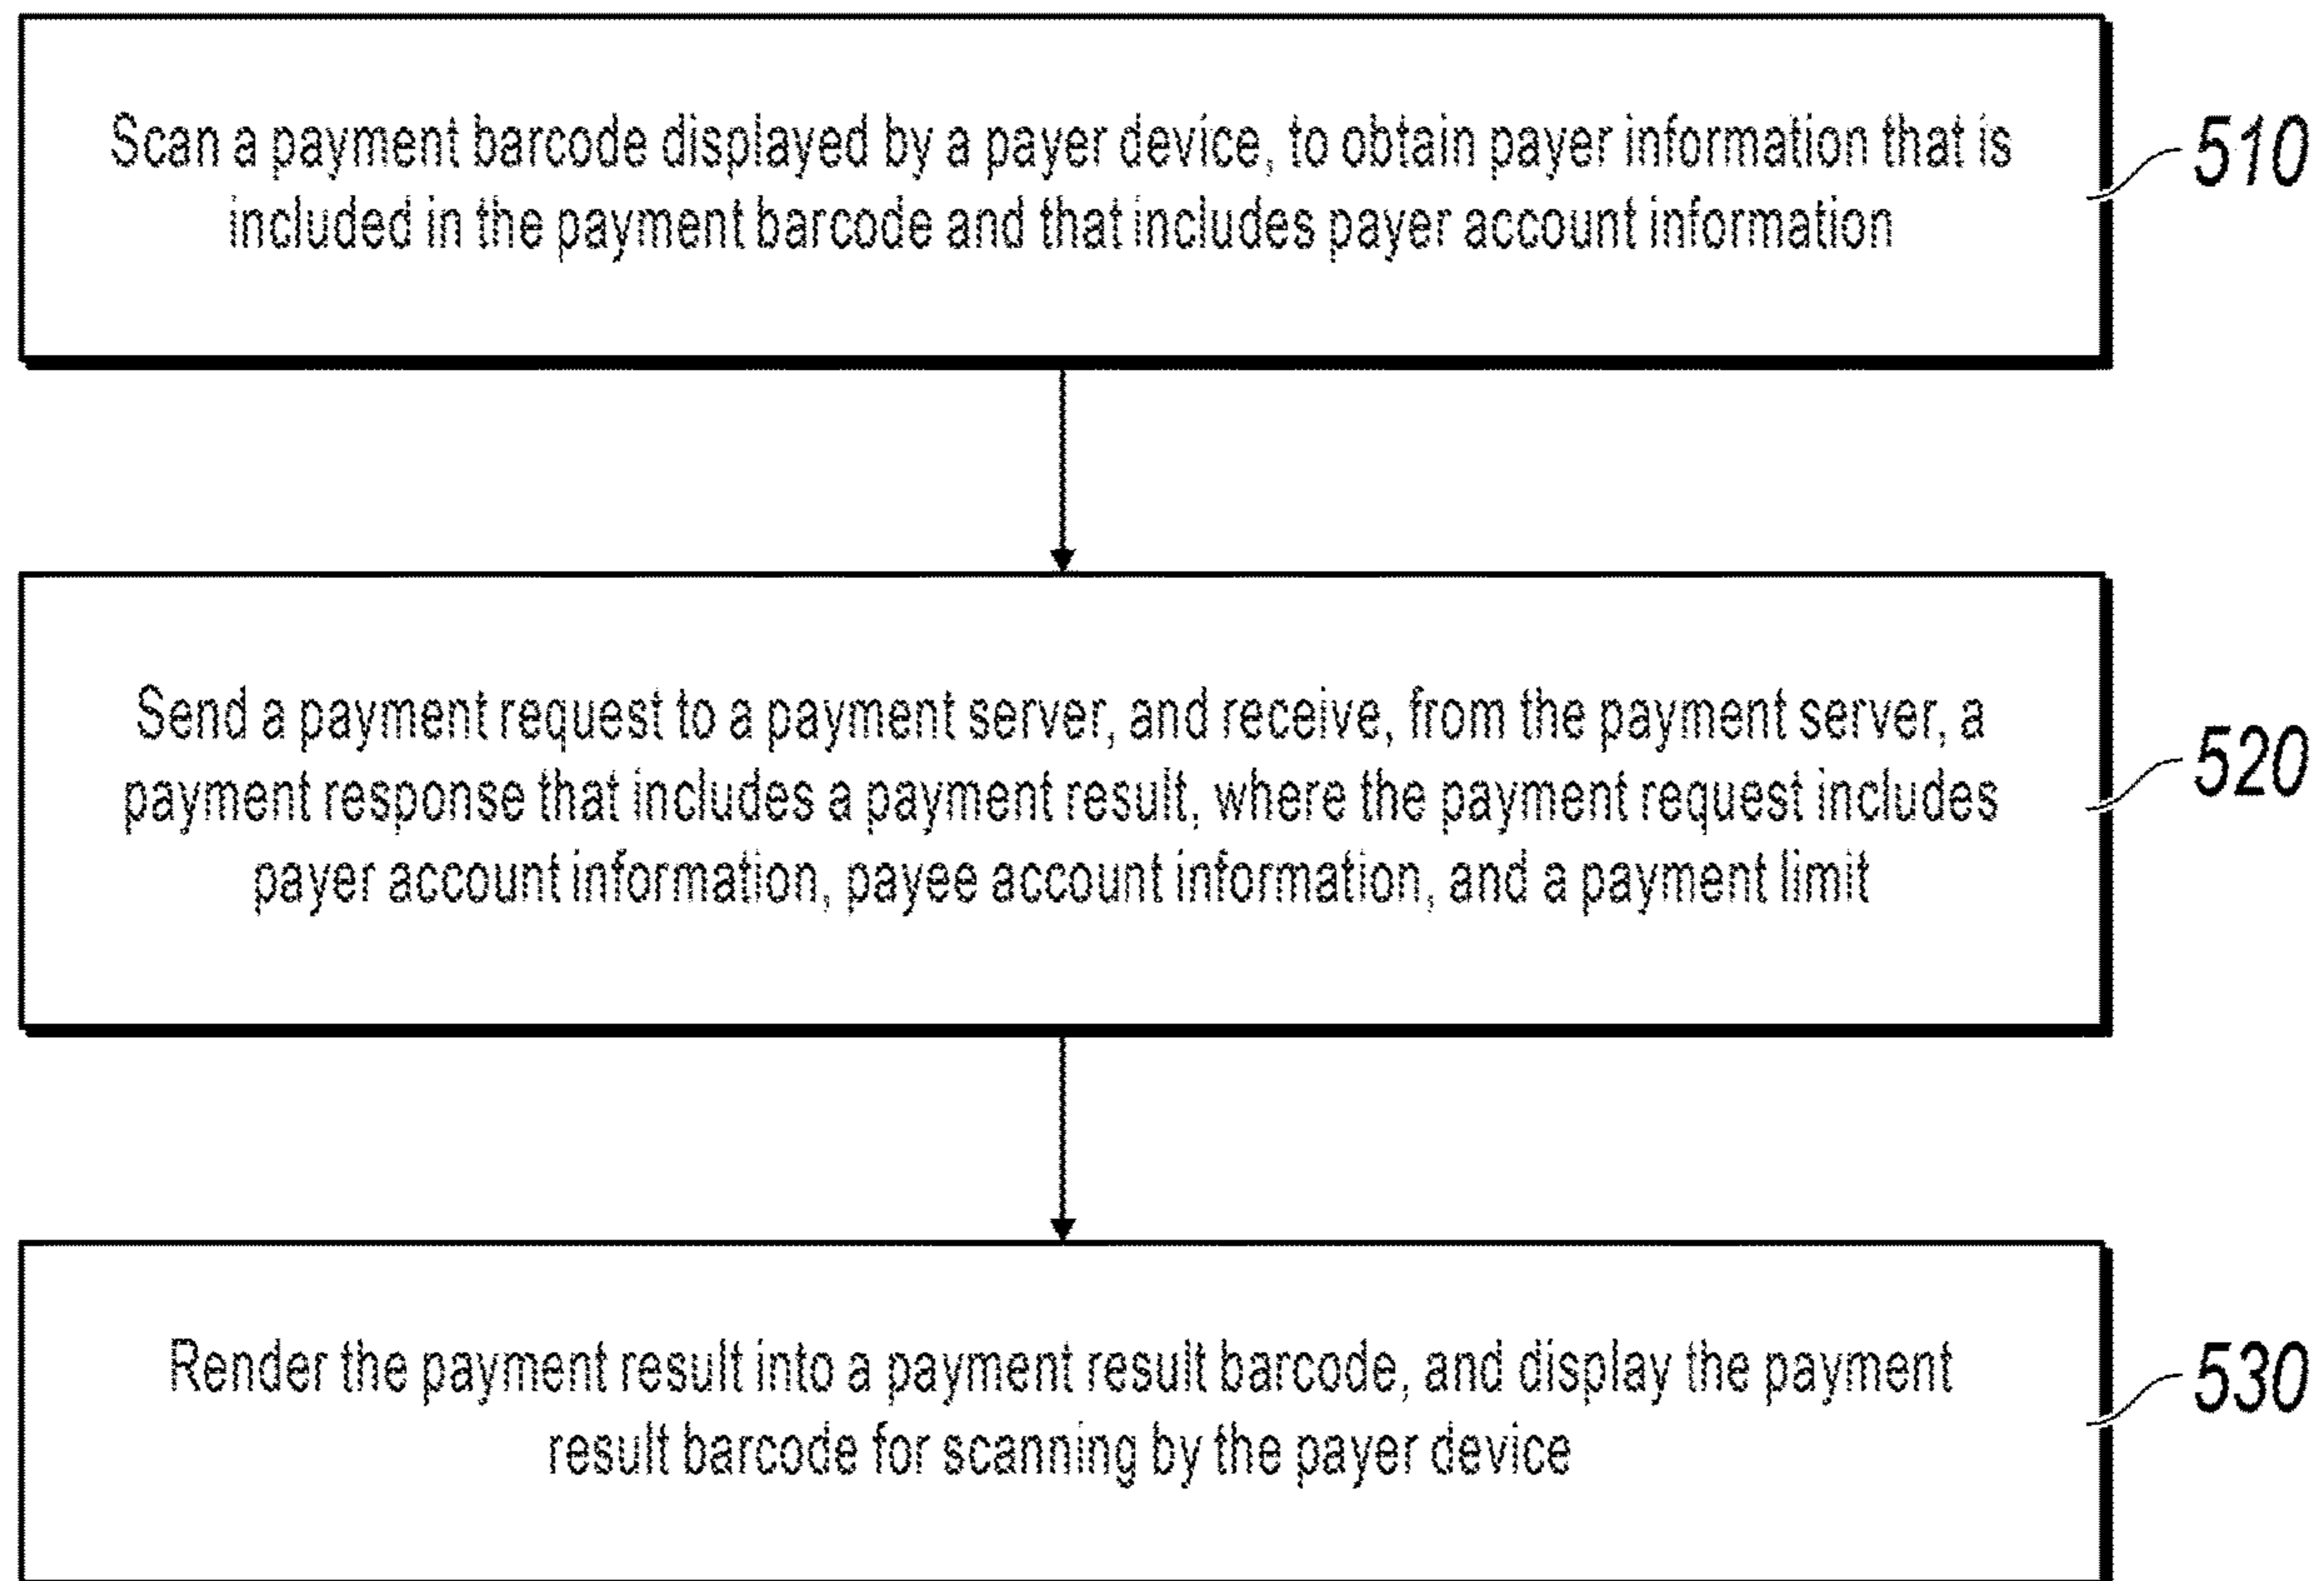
Scan a payment barcode displayed by a payer device, to obtain payer information that is included in the payment barcode and that includes payer account information

510

Send a payment request to a payment server, and receive, from the payment server, a payment response that includes a payment result, where the payment request includes payer account information, payee account information, and a payment limit

520

Render the payment result into a payment result barcode, and display the payment result barcode for scanning by the payer device

530